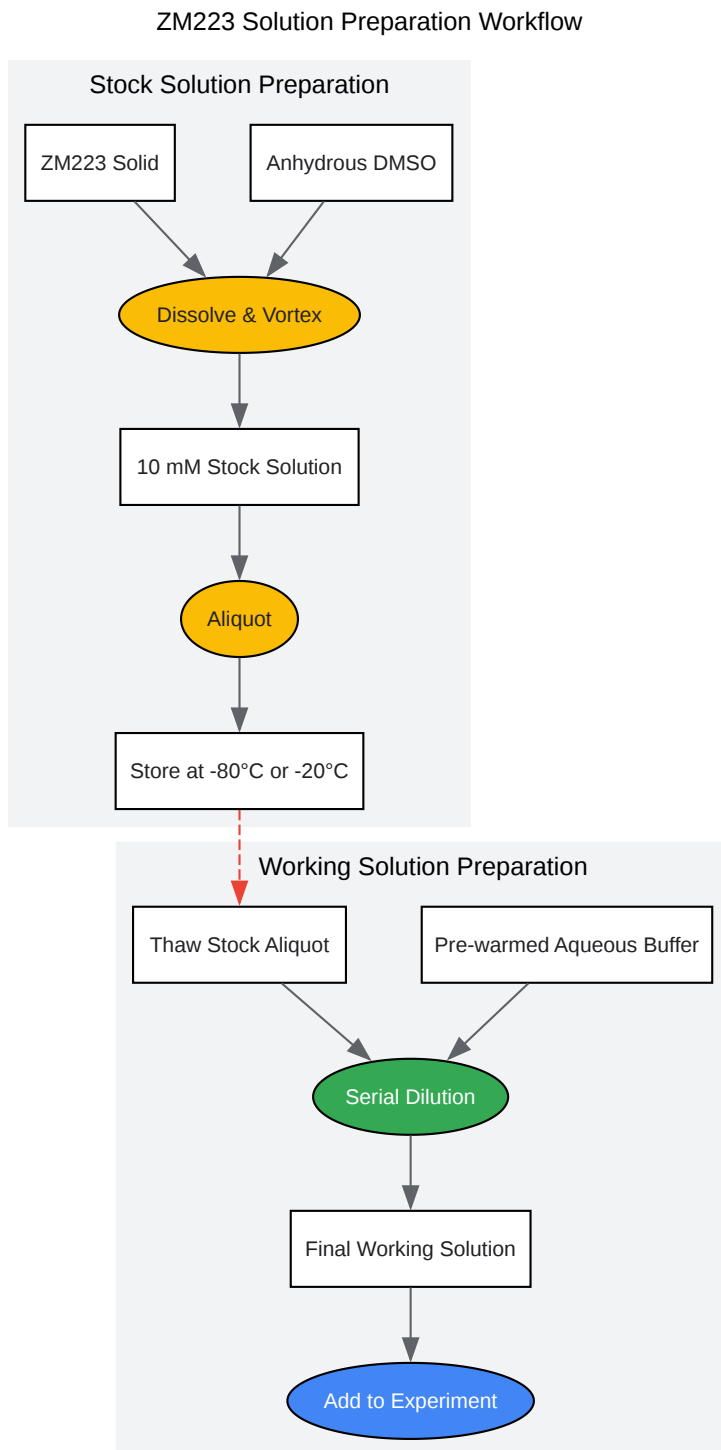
ZM223 Solution Preparation Workflow

Stock Solution Preparation

ZM223 Solid

Anhydrous DMSO

Dissolve & Vortex

10 mM Stock Solution

Aliquot

Store at -80°C or -20°C

Working Solution Preparation

Thaw Stock Aliquot

Pre-warmed Aqueous Buffer

Serial Dilution

Final Working Solution

Add to Experiment